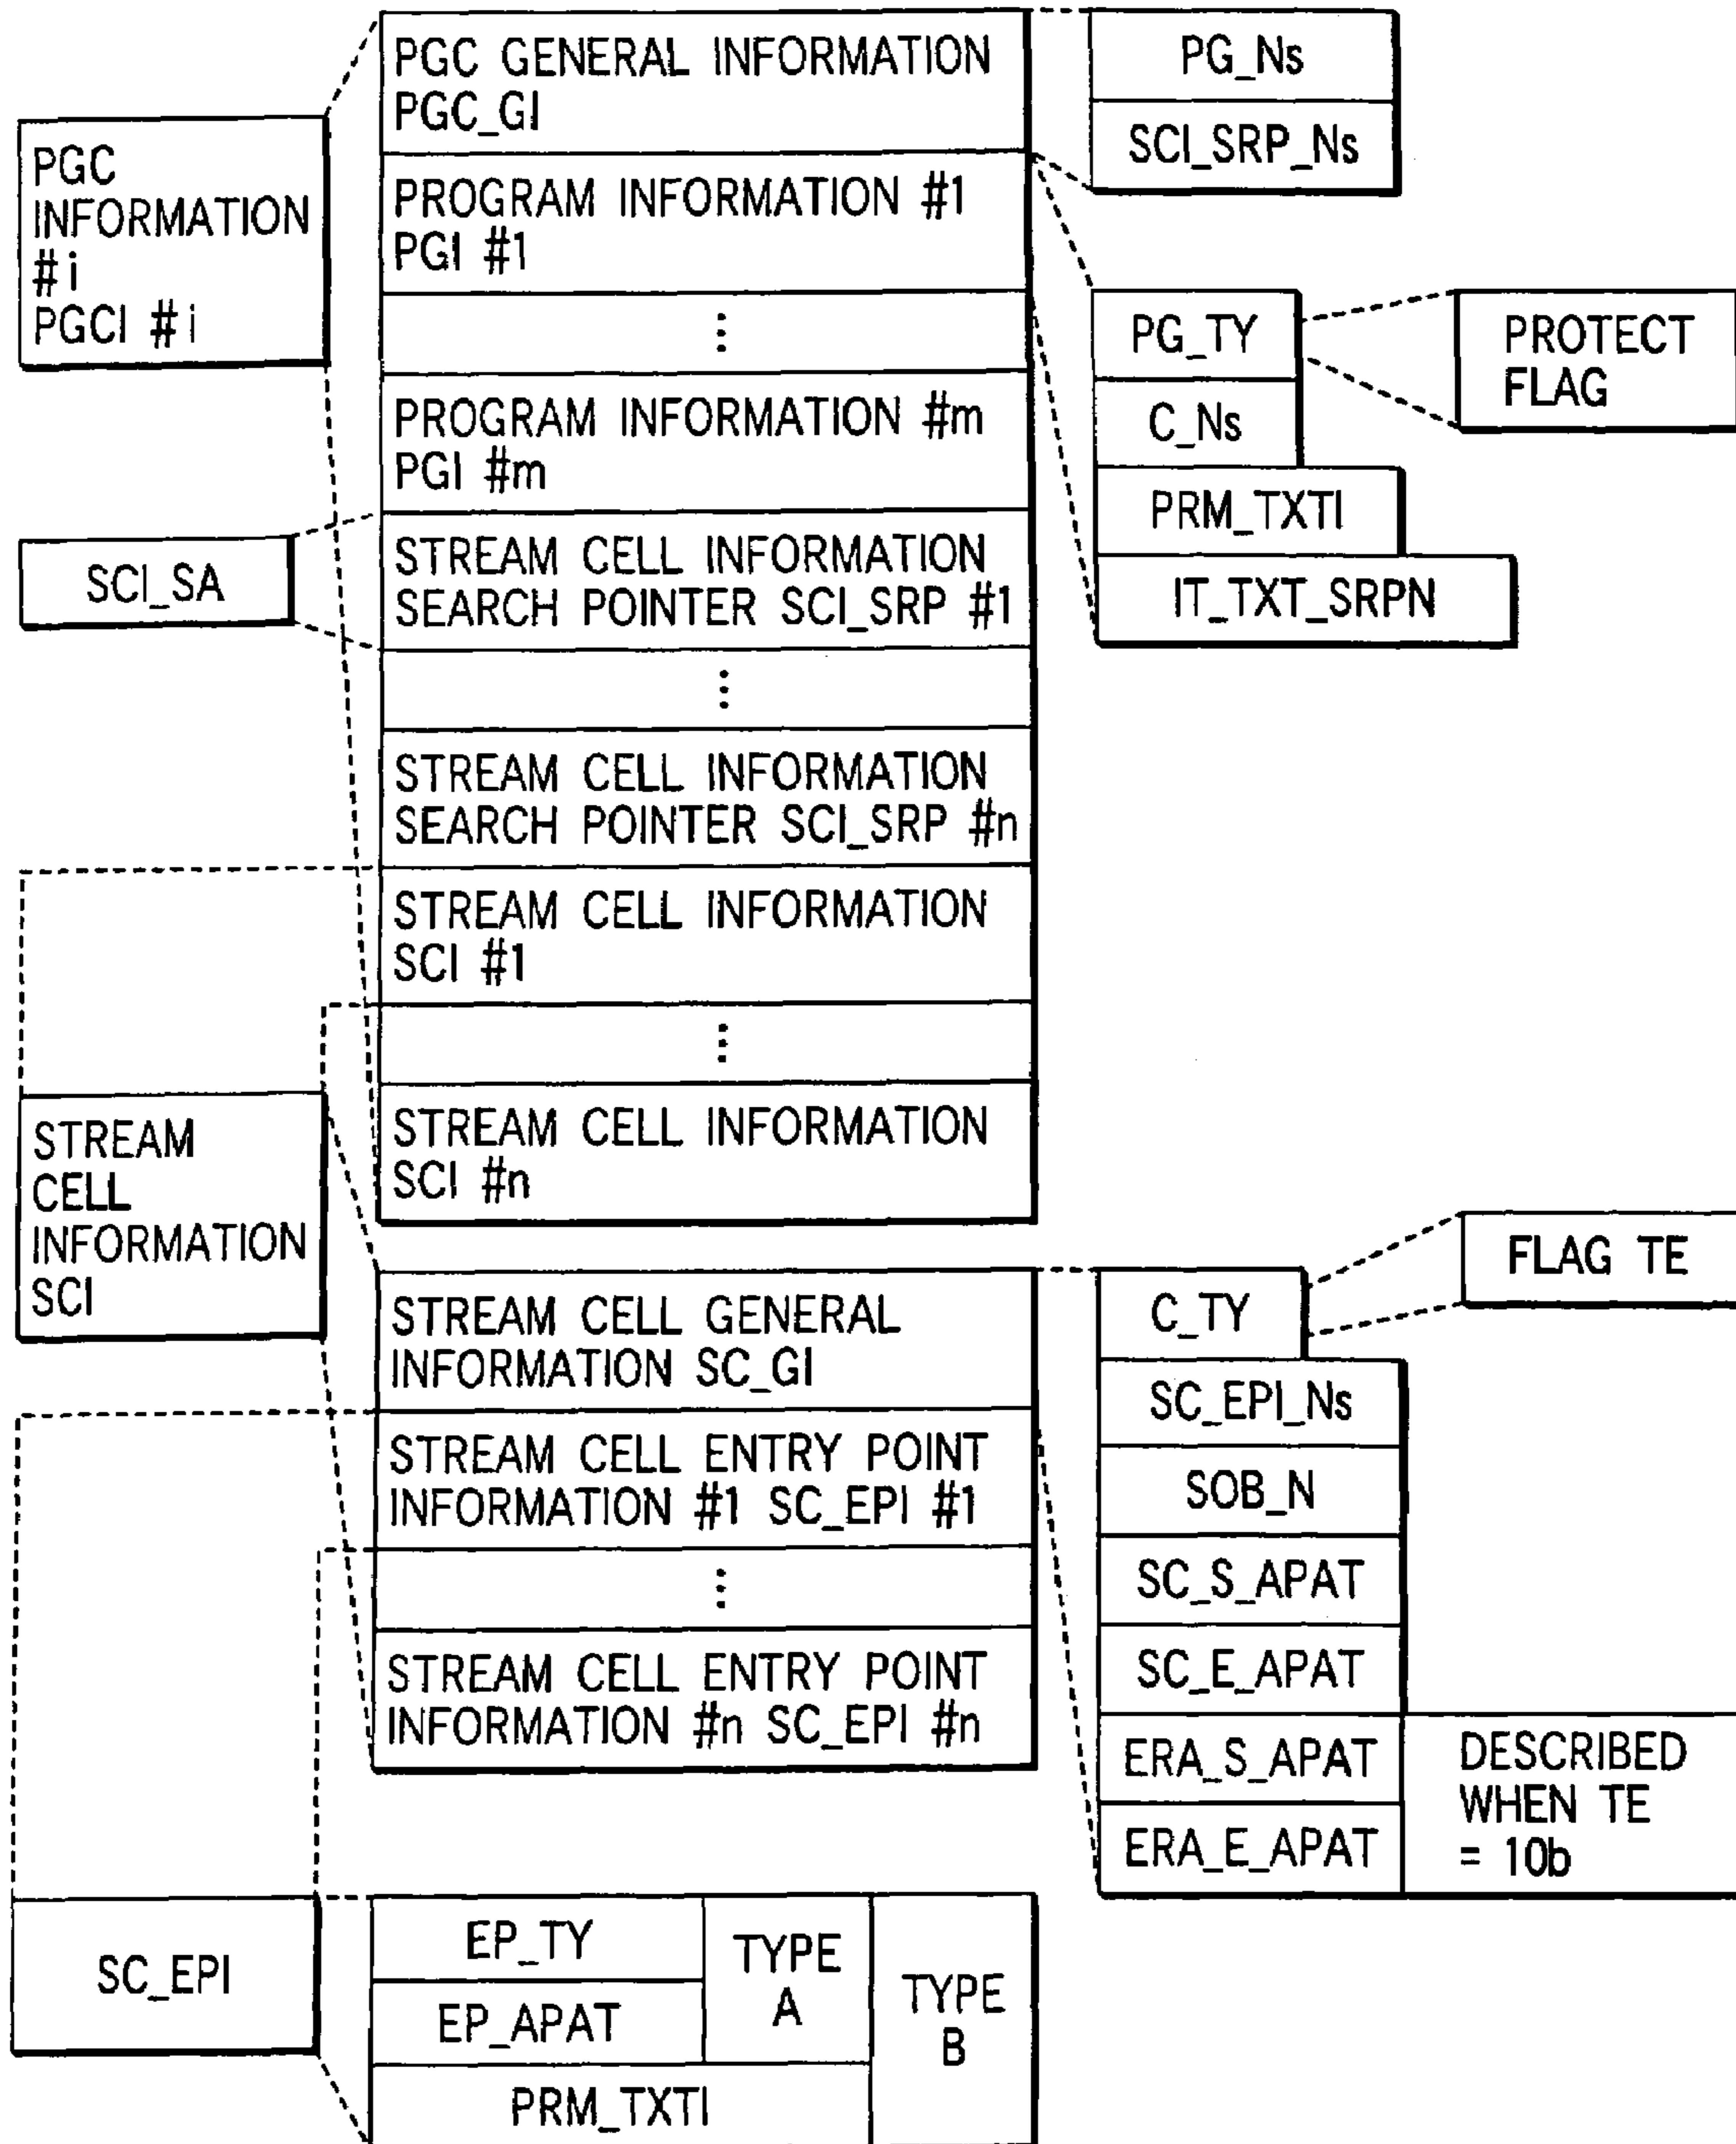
PGC INFORMATION #i PGCI #i

PGC GENERAL INFORMATION PGC_GI

PROGRAM INFORMATION #1 PGI #1

⋮

PROGRAM INFORMATION #m PGI #m

STREAM CELL INFORMATION SEARCH POINTER SCI_SRP #1

⋮

STREAM CELL INFORMATION SEARCH POINTER SCI_SRP #n

STREAM CELL INFORMATION SCI #1

⋮

STREAM CELL INFORMATION SCI #n

PG_Ns

SCI_SRP_Ns

PG_TY

C_Ns

PRM_TXTI

IT_TXT_SRPN

PROTECT FLAG

SCI_SA

STREAM CELL INFORMATION SCI

STREAM CELL GENERAL INFORMATION SC_GI

STREAM CELL ENTRY POINT INFORMATION #1 SC_EPI #1

⋮

STREAM CELL ENTRY POINT INFORMATION #n SC_EPI #n

C_TY

FLAG TE

SC_EPI_Ns

SOB_N

SC_S_APAT

SC_E_APAT

ERA_S_APAT

ERA_E_APAT

DESCRIBED WHEN TE = 10b

SC_EPI

| EP_TY | TYPE A | TYPE B |
|---|---|---|
| EP_APAT | | |
| PRM_TXTI | | |